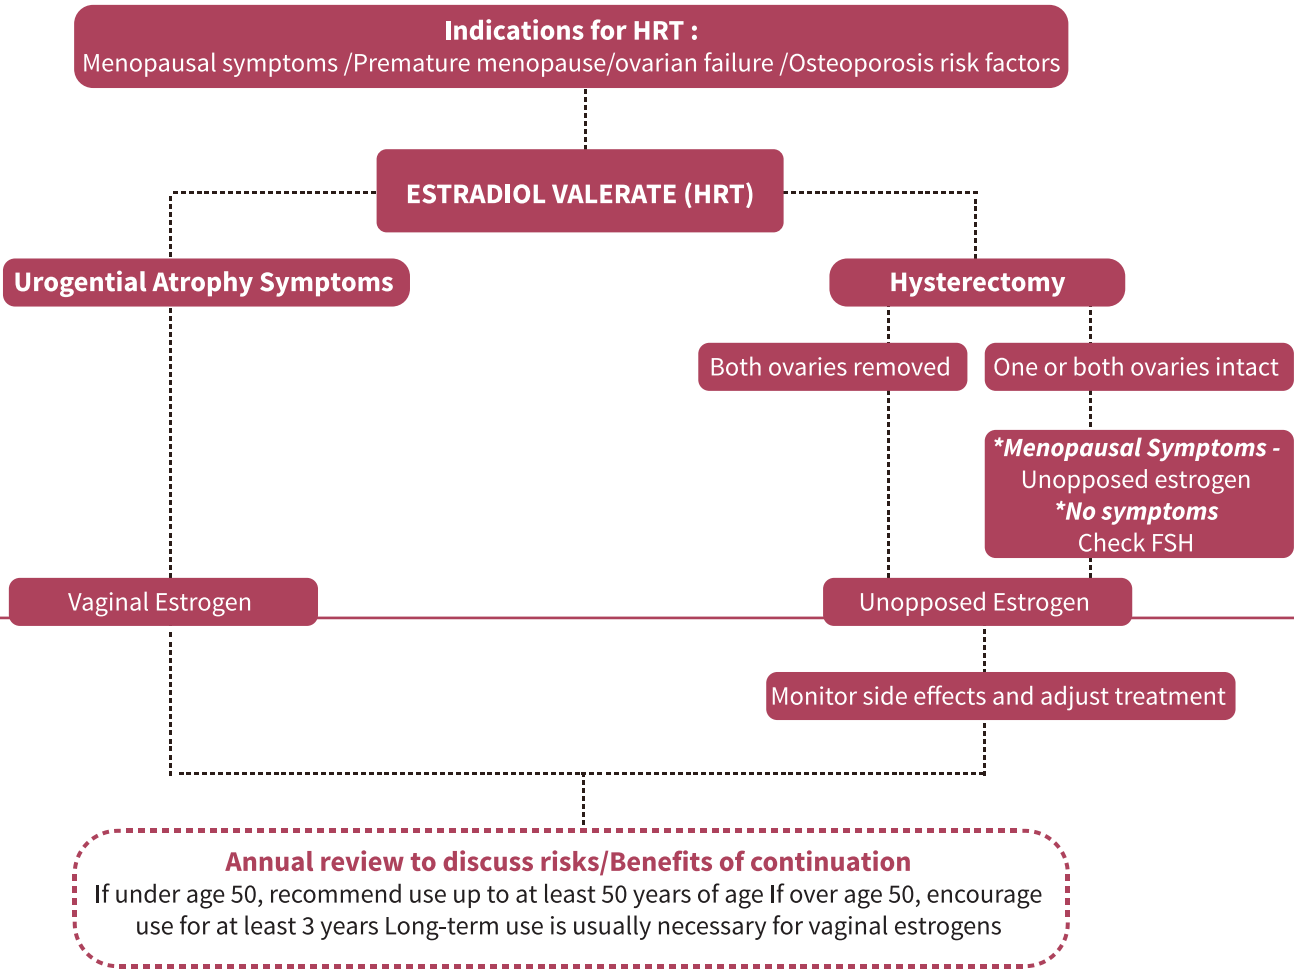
Indications for HRT :
Menopausal symptoms /Premature menopause/ovarian failure /Osteoporosis risk factors

ESTRADIOL VALERATE (HRT)

Urogential Atrophy Symptoms

Hysterectomy

Both ovaries removed

One or both ovaries intact

*Menopausal Symptoms - Unopposed estrogen
*No symptoms Check FSH

Vaginal Estrogen

Unopposed Estrogen

Monitor side effects and adjust treatment

Annual review to discuss risks/Benefits of continuation
If under age 50, recommend use up to at least 50 years of age If over age 50, encourage use for at least 3 years Long-term use is usually necessary for vaginal estrogens